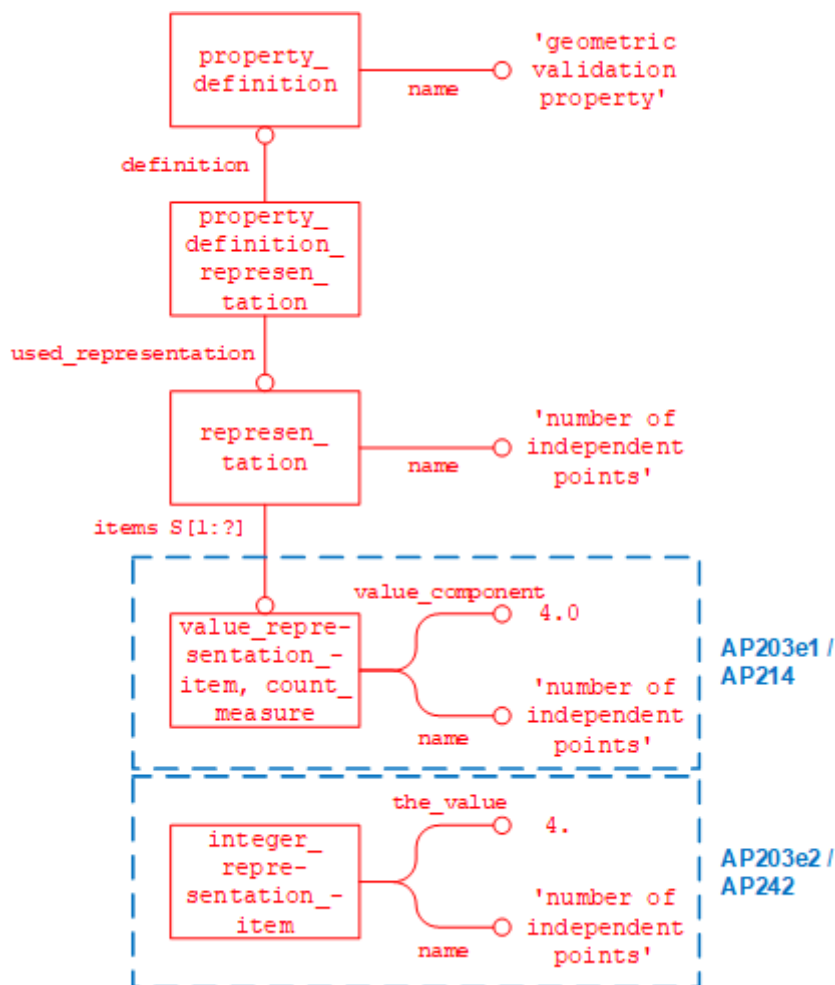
property_definition

name

'geometric validation property'

definition

property_definition_representation

used_representation

represen_tation

name

'number of independent points'

items S[1:?]

value_component

value_representation_item, count_measure

4.0

name

'number of independent points'

AP203e1 / AP214

the_value

integer_representation_item

4.

name

'number of independent points'

AP203e2 / AP242